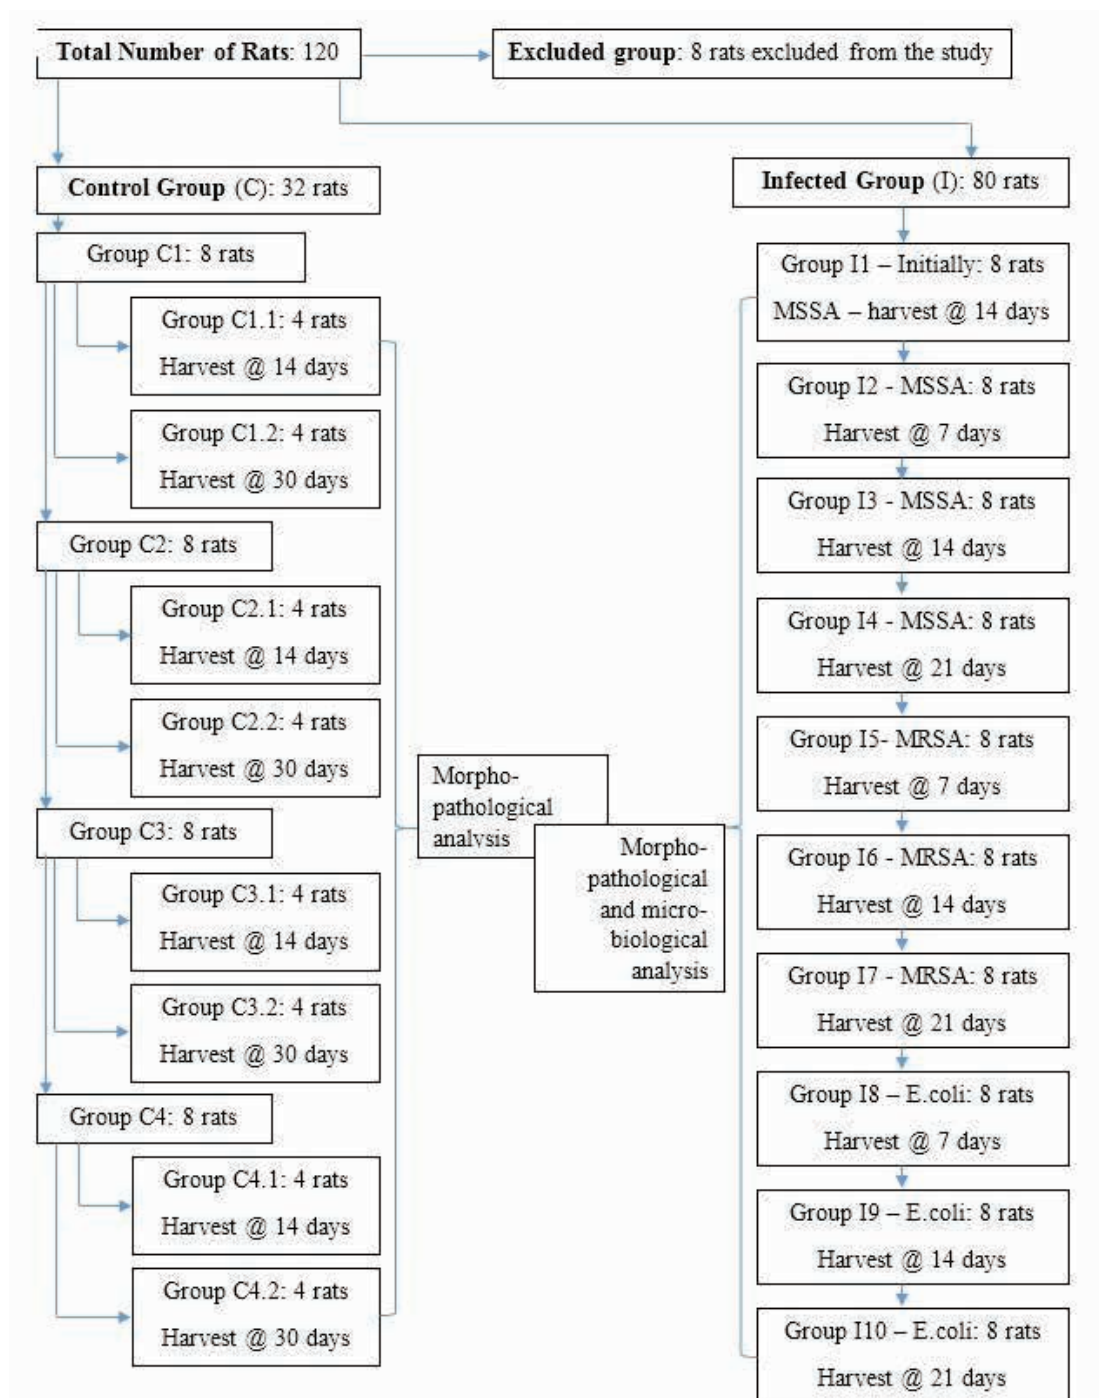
Total Number of Rats: 120

Excluded group: 8 rats excluded from the study

Control Group (C): 32 rats

Group C1: 8 rats

Group C1.1: 4 rats
Harvest @ 14 days

Group C1.2: 4 rats
Harvest @ 30 days

Group C2: 8 rats

Group C2.1: 4 rats
Harvest @ 14 days

Group C2.2: 4 rats
Harvest @ 30 days

Group C3: 8 rats

Group C3.1: 4 rats
Harvest @ 14 days

Group C3.2: 4 rats
Harvest @ 30 days

Group C4: 8 rats

Group C4.1: 4 rats
Harvest @ 14 days

Group C4.2: 4 rats
Harvest @ 30 days

Morpho-pathological analysis

Morpho-pathological and micro-biological analysis

Infected Group (I): 80 rats

Group I1 – Initially: 8 rats
MSSA – harvest @ 14 days

Group I2 - MSSA: 8 rats
Harvest @ 7 days

Group I3 - MSSA: 8 rats
Harvest @ 14 days

Group I4 - MSSA: 8 rats
Harvest @ 21 days

Group I5- MRSA: 8 rats
Harvest @ 7 days

Group I6 - MRSA: 8 rats
Harvest @ 14 days

Group I7 - MRSA: 8 rats
Harvest @ 21 days

Group I8 – E.coli: 8 rats
Harvest @ 7 days

Group I9 – E.coli: 8 rats
Harvest @ 14 days

Group I10 – E.coli: 8 rats
Harvest @ 21 days